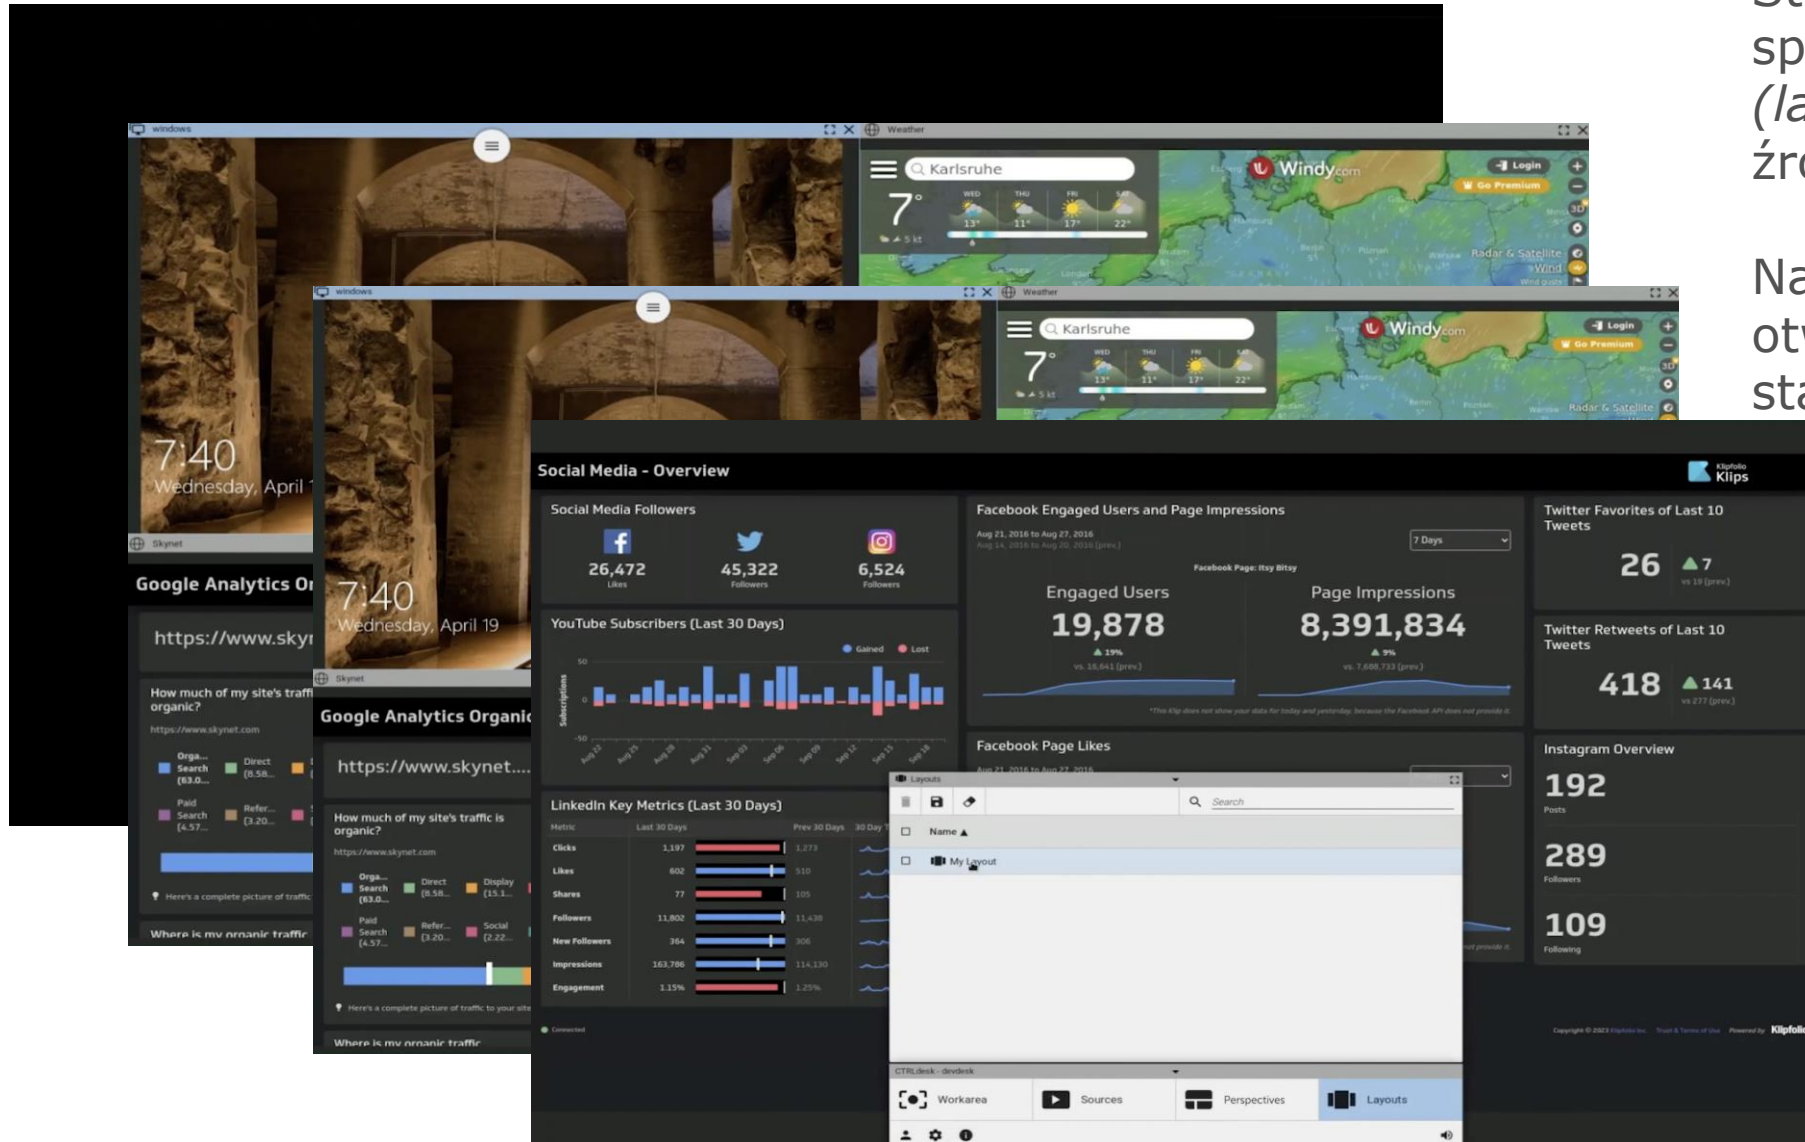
sp
(la
źr

Na
otv
sta

windows
Weather
Karlsruhe
7°
WED THU FRI SAT
13° 11° 17° 22°
Windy.com
Login
Go Premium
Radar & Satellite
Wind

7:40
Wednesday, April 1

Skynet
Google Analytics Or
https://www.skyr
How much of my site's traff organic?
https://www.skynet.com
Orga... Search (63.0...
Direct (8.58...
Paid Search (4.57...
Refer... (3.20...
Here's a complete picture of traffic
Where is my organic traffic

windows
Weather
Karlsruhe
7°
WED THU FRI SAT
13° 11° 17° 22°
Windy.com
Login
Go Premium
Radar & Satellite

7:40
Wednesday, April 19

Skynet
Google Analytics Organic
https://www.skynet....
How much of my site's traffic is organic?
https://www.skynet.com
Orga... Search (63.0...
Direct (8.58...
Display (15.1...
Paid Search (4.57...
Refer... (3.20...
Social (2.22...
Here's a complete picture of traffic to your site
Where is my organic traffic

Social Media - Overview
Klipfolio Klips

Social Media Followers
26,472 Likes
45,322 Followers
6,524 Followers

YouTube Subscribers (Last 30 Days)
Gained Lost
50
0
-50
Subscriptions
Aug 22 Aug 25 Aug 28 Aug 31 Sep 03 Sep 06 Sep 09 Sep 12 Sep 15 Sep 18

LinkedIn Key Metrics (Last 30 Days)
| Metric | Last 30 Days | | Prev 30 Days | 30 Day T |
|---|---|---|---|---|
| Clicks | 1,197 | | 1,273 | |
| Likes | 602 | | 510 | |
| Shares | 77 | | 105 | |
| Followers | 11,802 | | 11,438 | |
| New Followers | 364 | | 306 | |
| Impressions | 163,786 | | 114,130 | |
| Engagement | 1.15% | | 1.25% | |

Connected

Facebook Engaged Users and Page Impressions
Aug 21, 2016 to Aug 27, 2016
Aug 14, 2016 to Aug 20, 2016 (prev.)
7 Days
Facebook Page: Itsy Bitsy
Engaged Users
19,878
19%
vs. 16,641 (prev.)
Page Impressions
8,391,834
9%
vs. 7,688,733 (prev.)
*This Klip does not show your data for today and yesterday, because the Facebook API does not provide it.

Facebook Page Likes
Aug 21, 2016 to Aug 27, 2016

Twitter Favorites of Last 10 Tweets
26 7
vs 19 (prev.)

Twitter Retweets of Last 10 Tweets
418 141
vs 277 (prev.)

Instagram Overview
192
Posts
289
Followers
109
Following

Copyright © 2023 Klipfolio Inc. Trust & Terms of Use Powered by Klipfolio

Layouts
Search
Name ▲
My Layout

CTRLdesk - devdesk
Workarea
Sources
Perspectives
Layouts